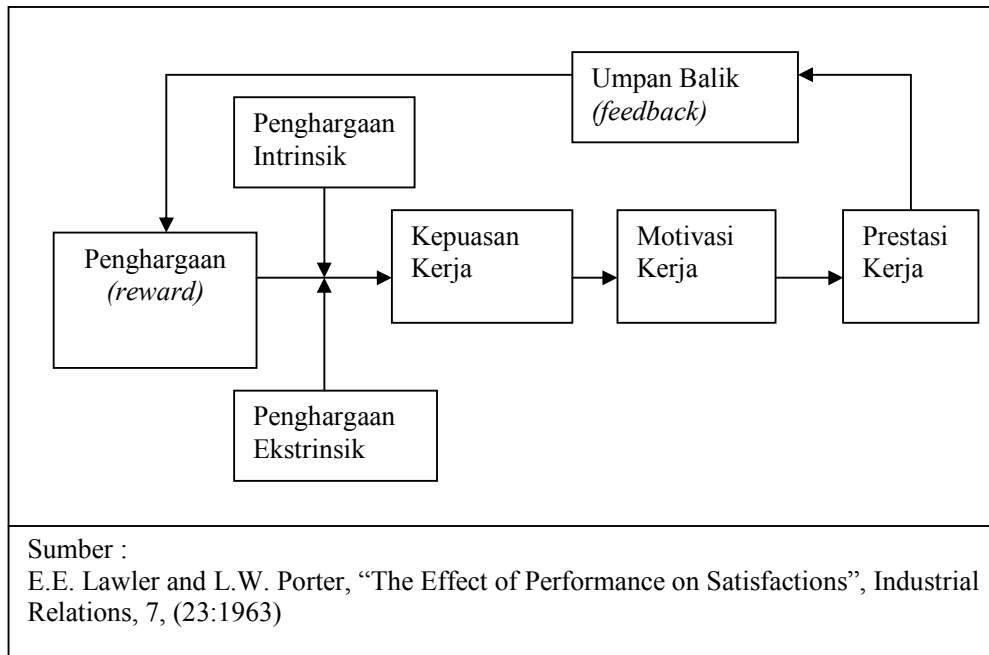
Umpan Balik
*(feedback)*

Penghargaan
Intrinsik

Penghargaan
*(reward)*

Kepuasan
Kerja

Motivasi
Kerja

Prestasi
Kerja

Penghargaan
Ekstrinsik

Sumber :
E.E. Lawler and L.W. Porter, "The Effect of Performance on Satisfactions", Industrial Relations, 7, (23:1963)